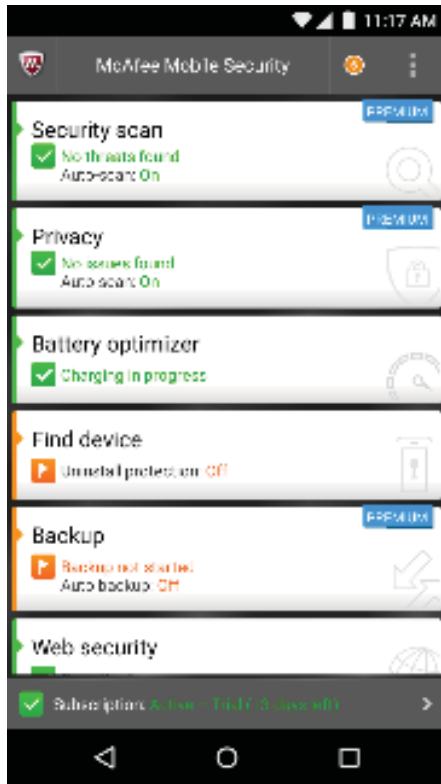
11:17 AM

McAfee Mobile Security

PREMIUM

Security scan
No threats found
Auto-scan: On

PREMIUM

Privacy
No issues found
Auto scan: On

Battery optimizer
Charging in progress

Find device
Uninstall protection: Off

PREMIUM

Backup
Backup not started
Auto backup: Off

Web security

Subscription: Active - Trial ([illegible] days left)